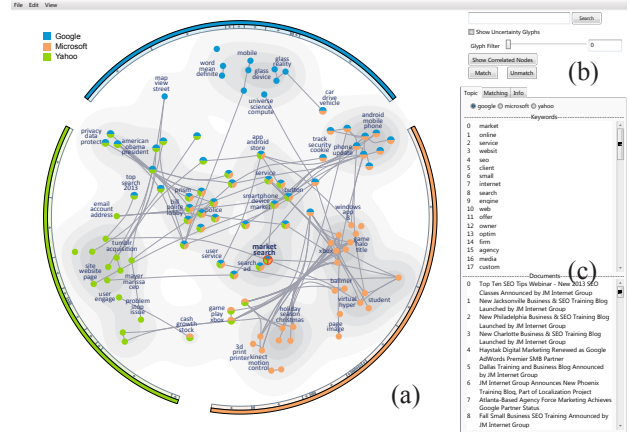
File Edit View

Google
Microsoft
Yahoo

mobile
word mean definit
glass glass device
map view street
universe science comput
car drive vehicle
privacy data protect
american obama president
app android store
track security cookie
android mobile phone
phone update
top search 2013
service
prism
button
bill board lobby
police
smartphone device market
email account address
windows app 8
tumblr acquisition
user service
market search
game halo title
site website page
search ad
xbox
mayer marissa ceo
user engage
ballmer
problem ship issue
virtual hyper
student
game play xbox
holiday season christmas
cash growth stock
page image
3d print printer
kinect motion control

(a)

Search
Show Uncertainty Glyphs
Glyph Filter
0
Show Correlated Nodes
Match
Unmatch
(b)

Topic Matching Info
google microsoft yahoo
Keywords
0 market
1 online
2 service
3 websit
4 seo
5 client
6 small
7 internet
8 search
9 engine
10 web
11 offer
12 owner
13 optim
14 firm
15 agency
16 media
17 custom
(c)
Documents
0 Top Ten SEO Tips Webinar - New 2013 SEO Classes Announced by JM Internet Group
1 New Jacksonville Business & SEO Training Blog Launched by JM Internet Group
2 New Philadelphia Business & SEO Training Blog Launched by JM Internet Group
3 New Charlotte Business & SEO Training Blog Launched by JM Internet Group
4 Haystak Digital Marketing Renewed as Google AdWords Premier SMB Partner
5 Dallas Training and Business Blog Announced by JM Internet Group
6 JM Internet Group Announces New Phoenix Training Blog, Part of Localization Project
7 Atlanta-Based Agency Force Marketing Achieves Google Partner Status
8 Fall Small Business SEO Training Announced by JM Internet Group